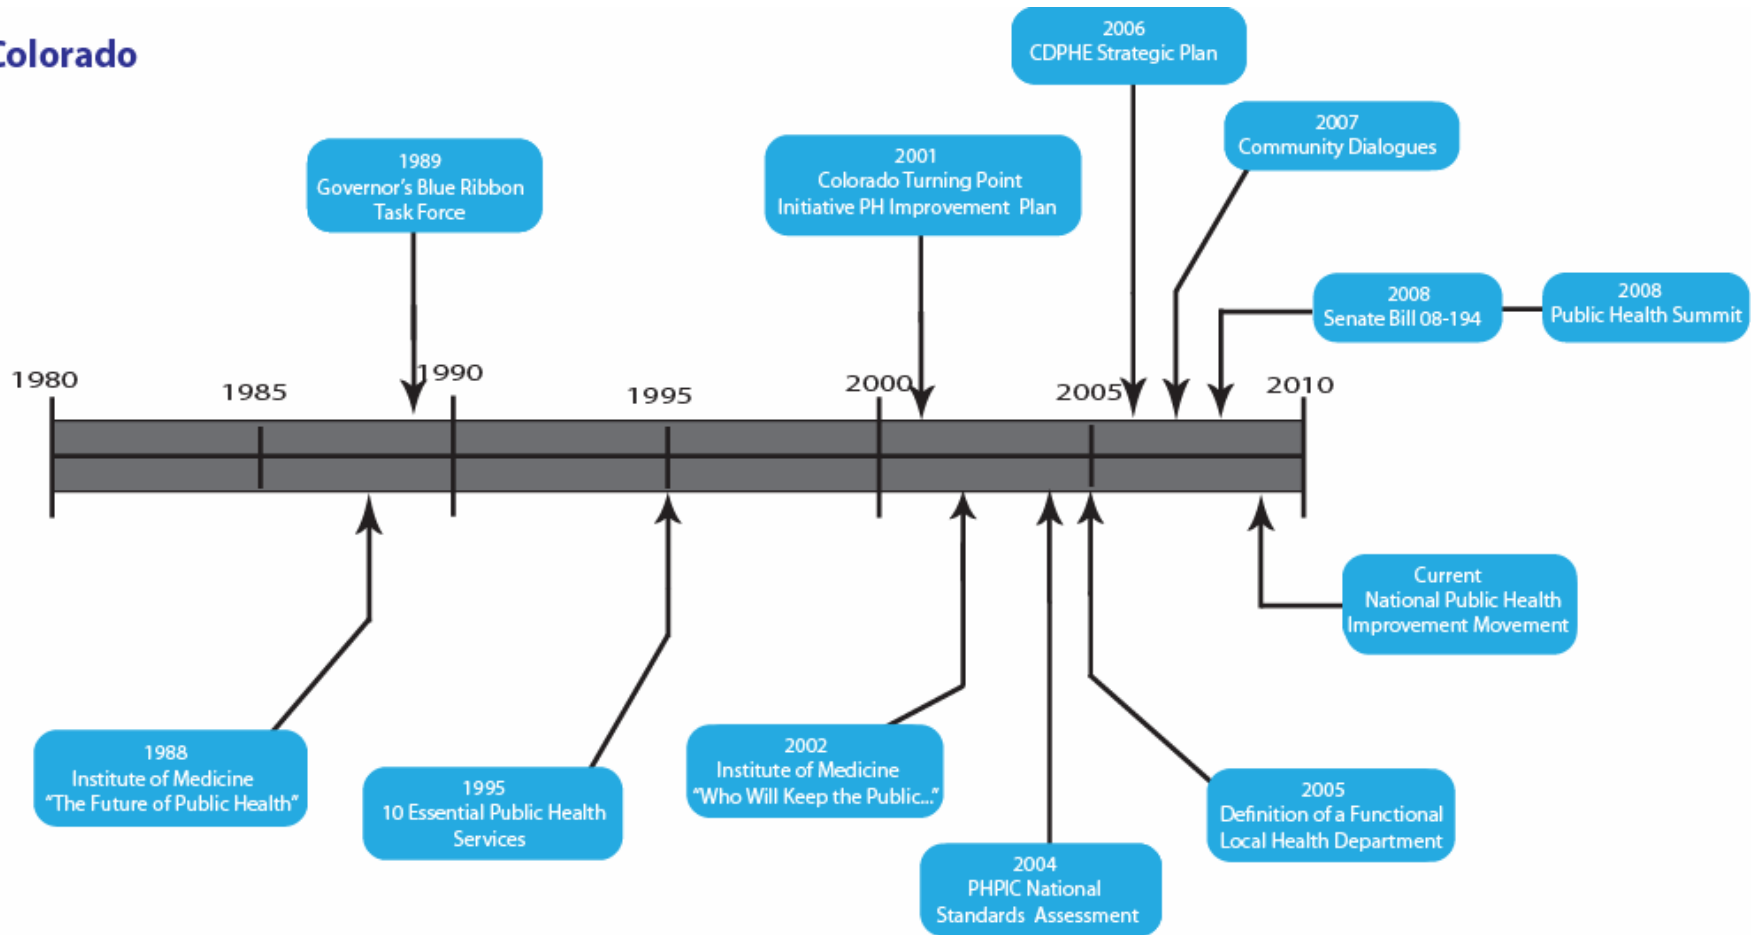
Colorado

2006
CDPHE Strategic Plan

2007
Community Dialogues

1989
Governor's Blue Ribbon Task Force

2001
Colorado Turning Point Initiative PH Improvement Plan

2008
Senate Bill 08-194

2008
Public Health Summit

1980 1985 1990 1995 2000 2005 2010

Current
National Public Health Improvement Movement

1988
Institute of Medicine
"The Future of Public Health"

1995
10 Essential Public Health Services

2002
Institute of Medicine
"Who Will Keep the Public..."

2005
Definition of a Functional Local Health Department

2004
PHPIC National Standards Assessment